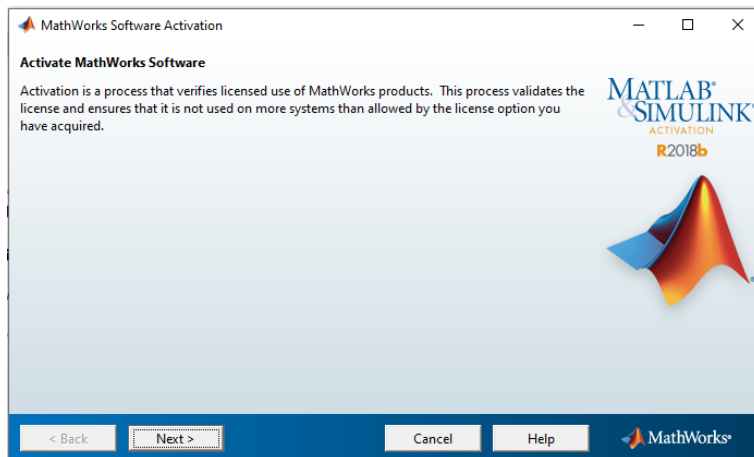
MathWorks Software Activation

Activate MathWorks Software

Activation is a process that verifies licensed use of MathWorks products. This process validates the license and ensures that it is not used on more systems than allowed by the license option you have acquired.

MATLAB® & SIMULINK®
ACTIVATION
R2018b

< Back
Next >
Cancel
Help
MathWorks®